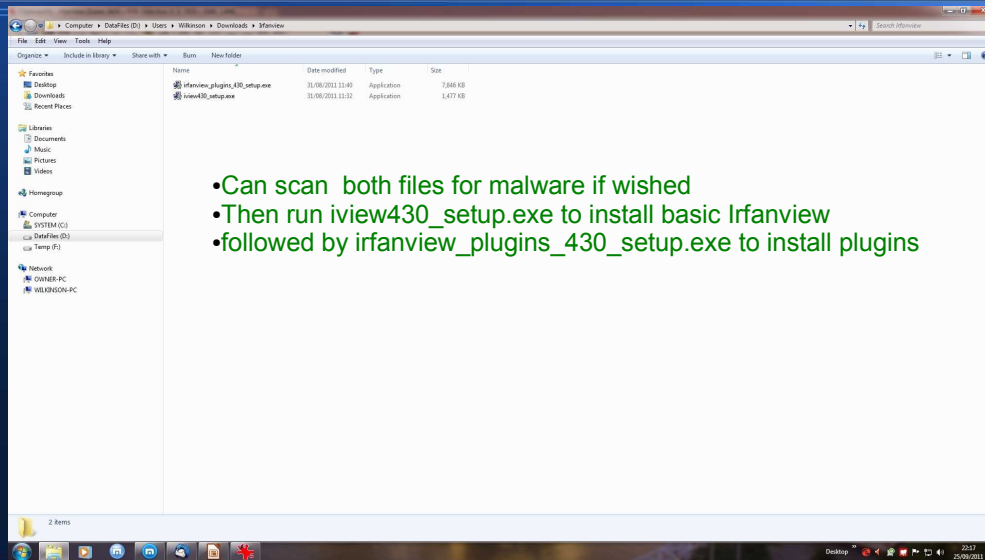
▸ Computer ▸ DataFiles (D:) ▸ Users ▸ Wilkinson ▸ Downloads ▸ Irfanview

Search Irfanview

File Edit View Tools Help

Organize ▾ Include in library ▾ Share with ▾ Burn New folder

Favorites
Desktop
Downloads
Recent Places

Libraries
Documents
Music
Pictures
Videos

Homegroup

Computer
SYSTEM (C:)
DataFiles (D:)
Temp (F:)

Network
OWNER-PC
WILKINSON-PC

| Name | Date modified | Type | Size |
|---|---|---|---|
| irfanview_plugins_430_setup.exe | 31/08/2011 11:40 | Application | 7,846 KB |
| iview430_setup.exe | 31/08/2011 11:32 | Application | 1,477 KB |

•Can scan both files for malware if wished
•Then run iview430_setup.exe to install basic Irfanview
•followed by irfanview_plugins_430_setup.exe to install plugins

2 items

Desktop

22:17
25/09/2011